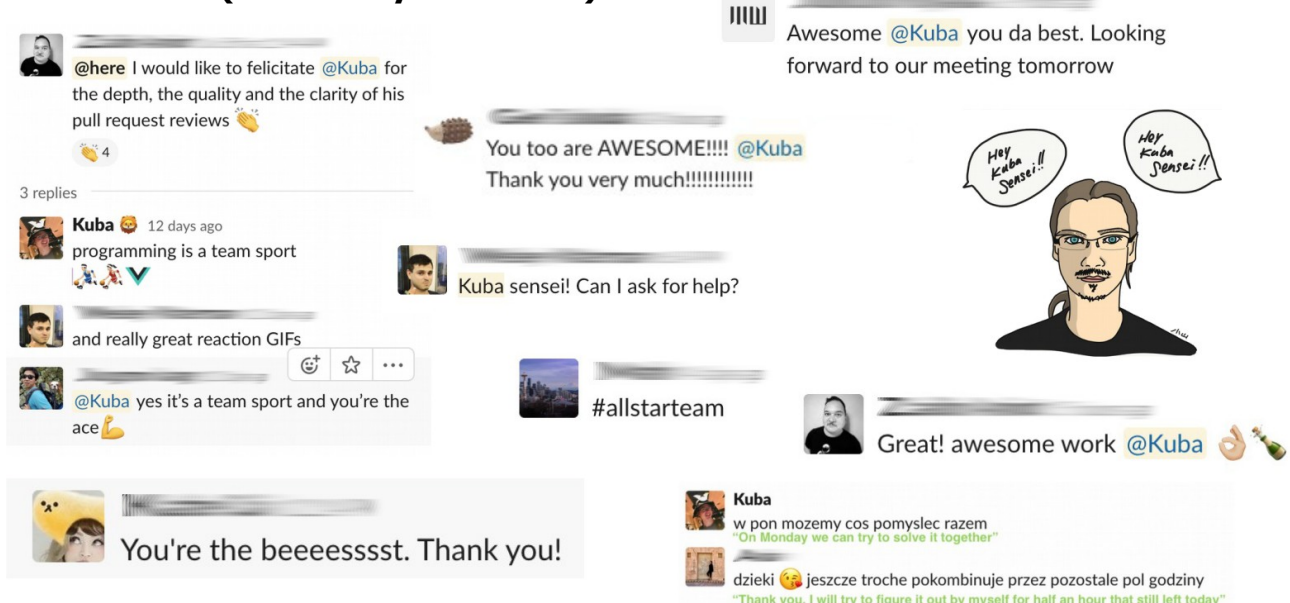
@here I would like to felicitate @Kuba for the depth, the quality and the clarity of his pull request reviews 👏

👏 4

3 replies

Kuba 🦁 12 days ago
programming is a team sport

and really great reaction GIFs

@Kuba yes it's a team sport and you're the ace💪

You're the beeeesssst. Thank you!

You too are AWESOME!!!! @Kuba
Thank you very much!!!!!!!!!!!

Kuba sensei! Can I ask for help?

#allstarteam

Awesome @Kuba you da best. Looking forward to our meeting tomorrow

Hey Kuba Sensei!!

Hey Kuba Sensei!!

Great! awesome work @Kuba 👌🍾

Kuba
w pon mozemy cos pomyslec razem
"On Monday we can try to solve it together"

dzieki 😘 jeszcze troche pokombinuje przez pozostale pol godziny
"Thank you. I will try to figure it out by myself for half an hour that still left today"